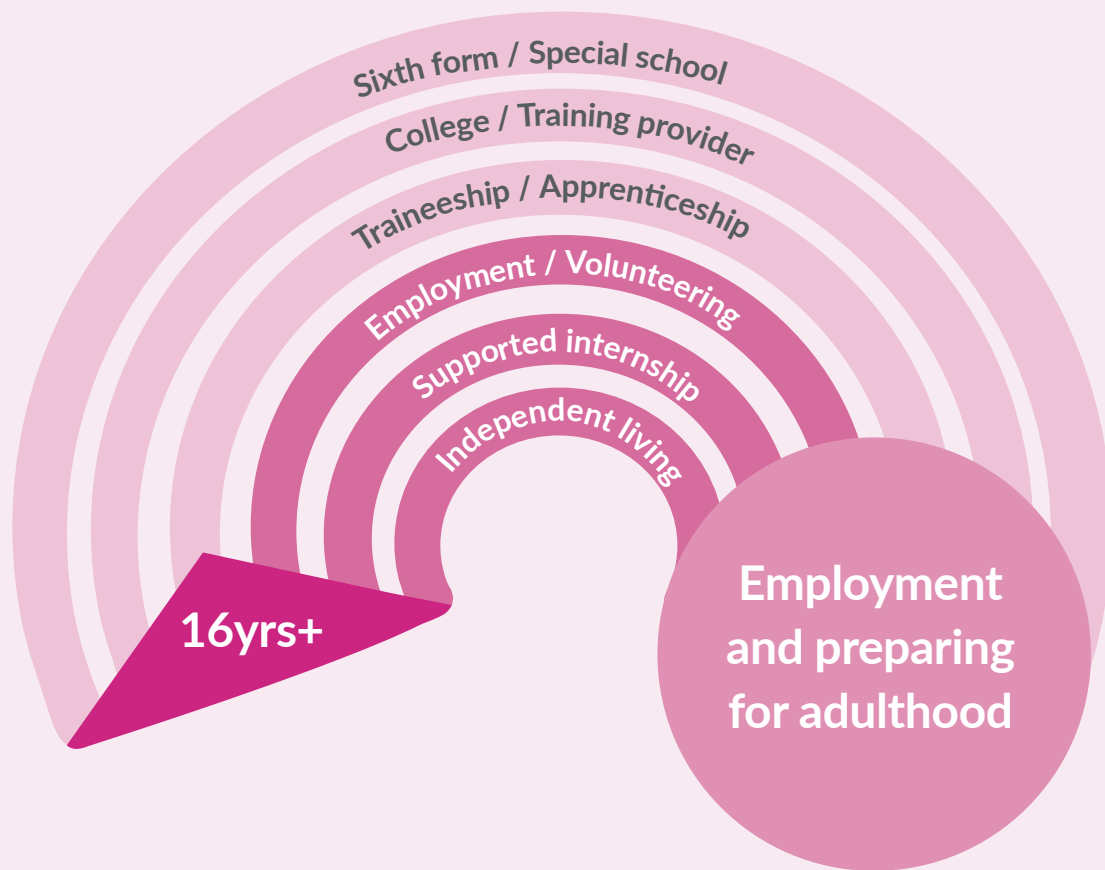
Sixth form / Special school

College / Training provider

Traineeship / Apprenticeship

Employment / Volunteering

Supported internship

Independent living

16yrs+

Employment and preparing for adulthood